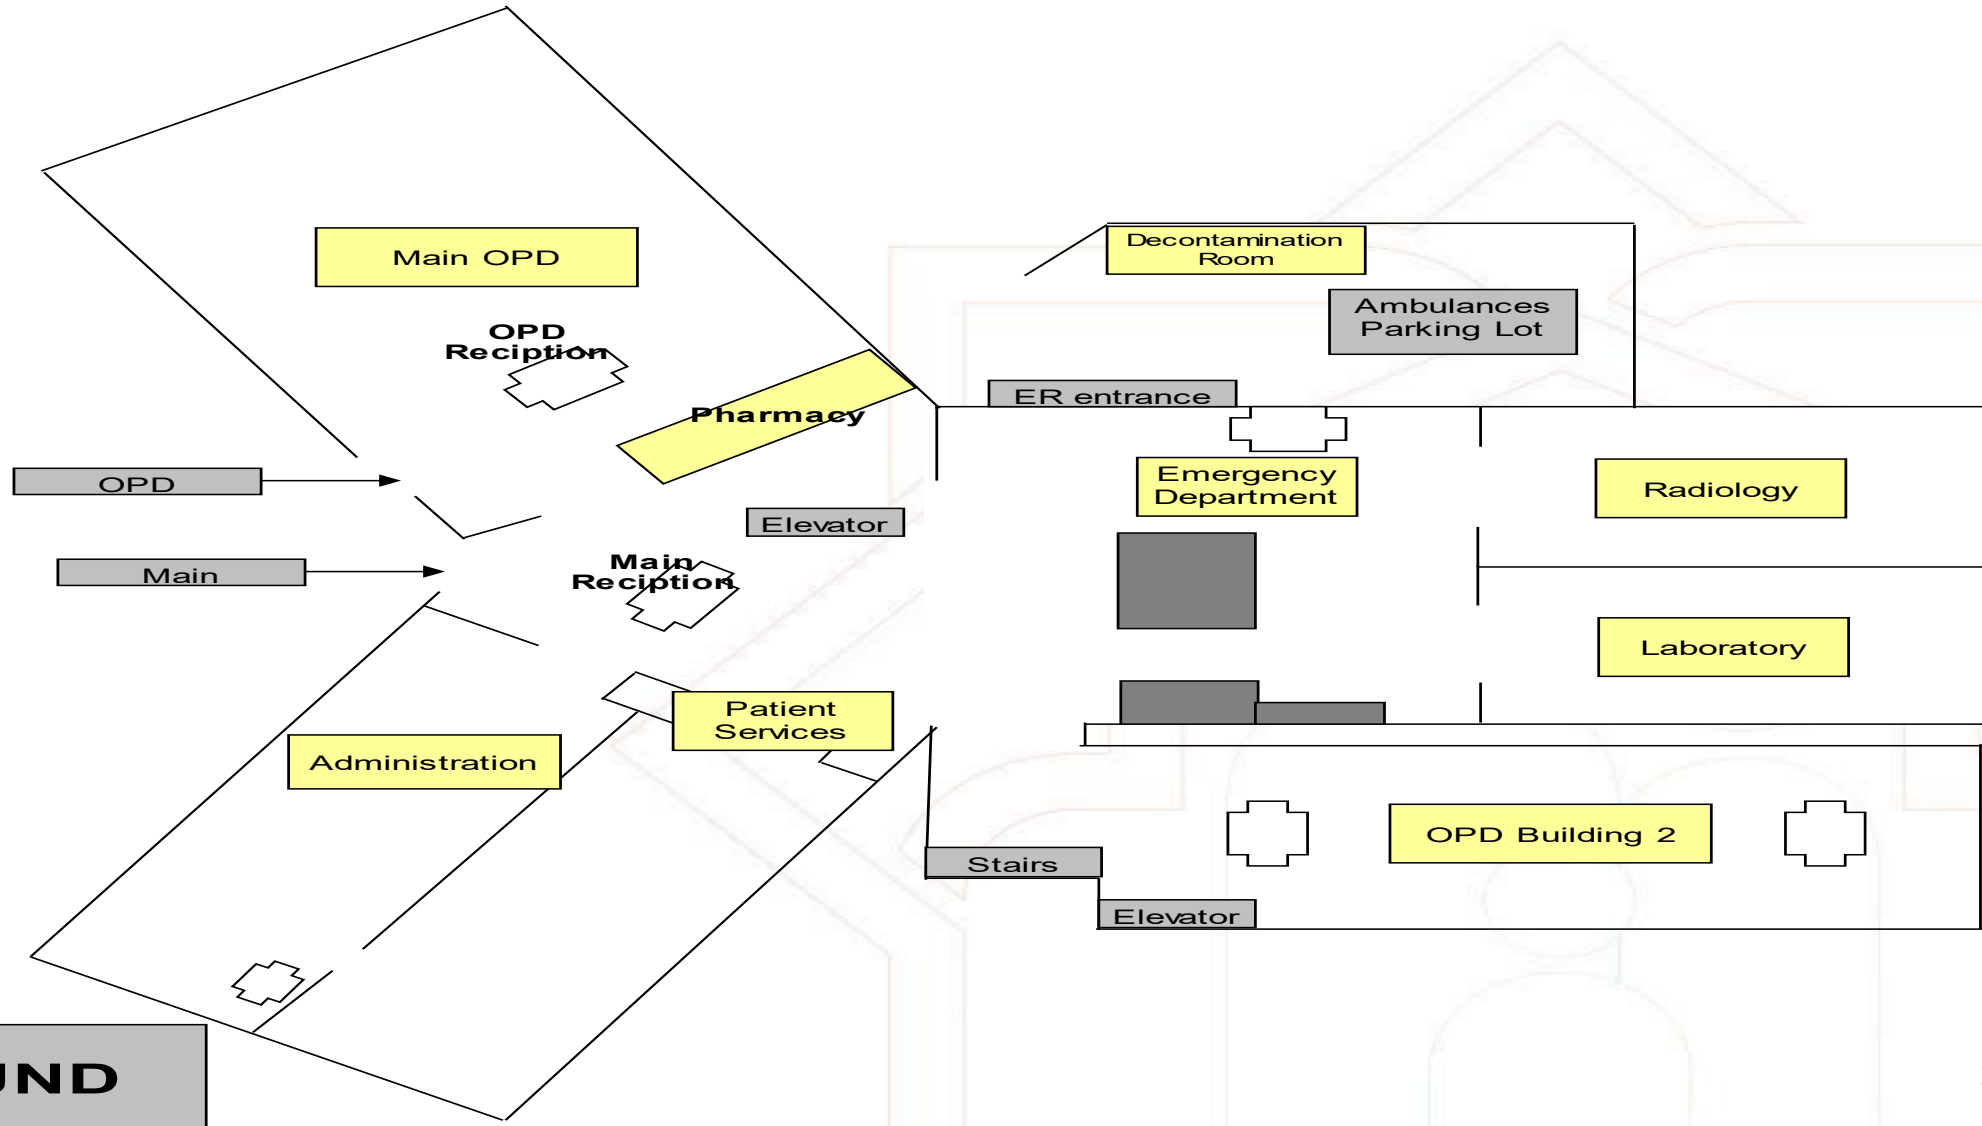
Main OPD

OPD Reciption

Pharmacy

OPD

Main

Elevator

Main Reciption

Decontamination Room

Ambulances Parking Lot

ER entrance

Emergency Department

Radiology

Laboratory

Patient Services

Administration

Stairs

Elevator

OPD Building 2

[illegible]UND